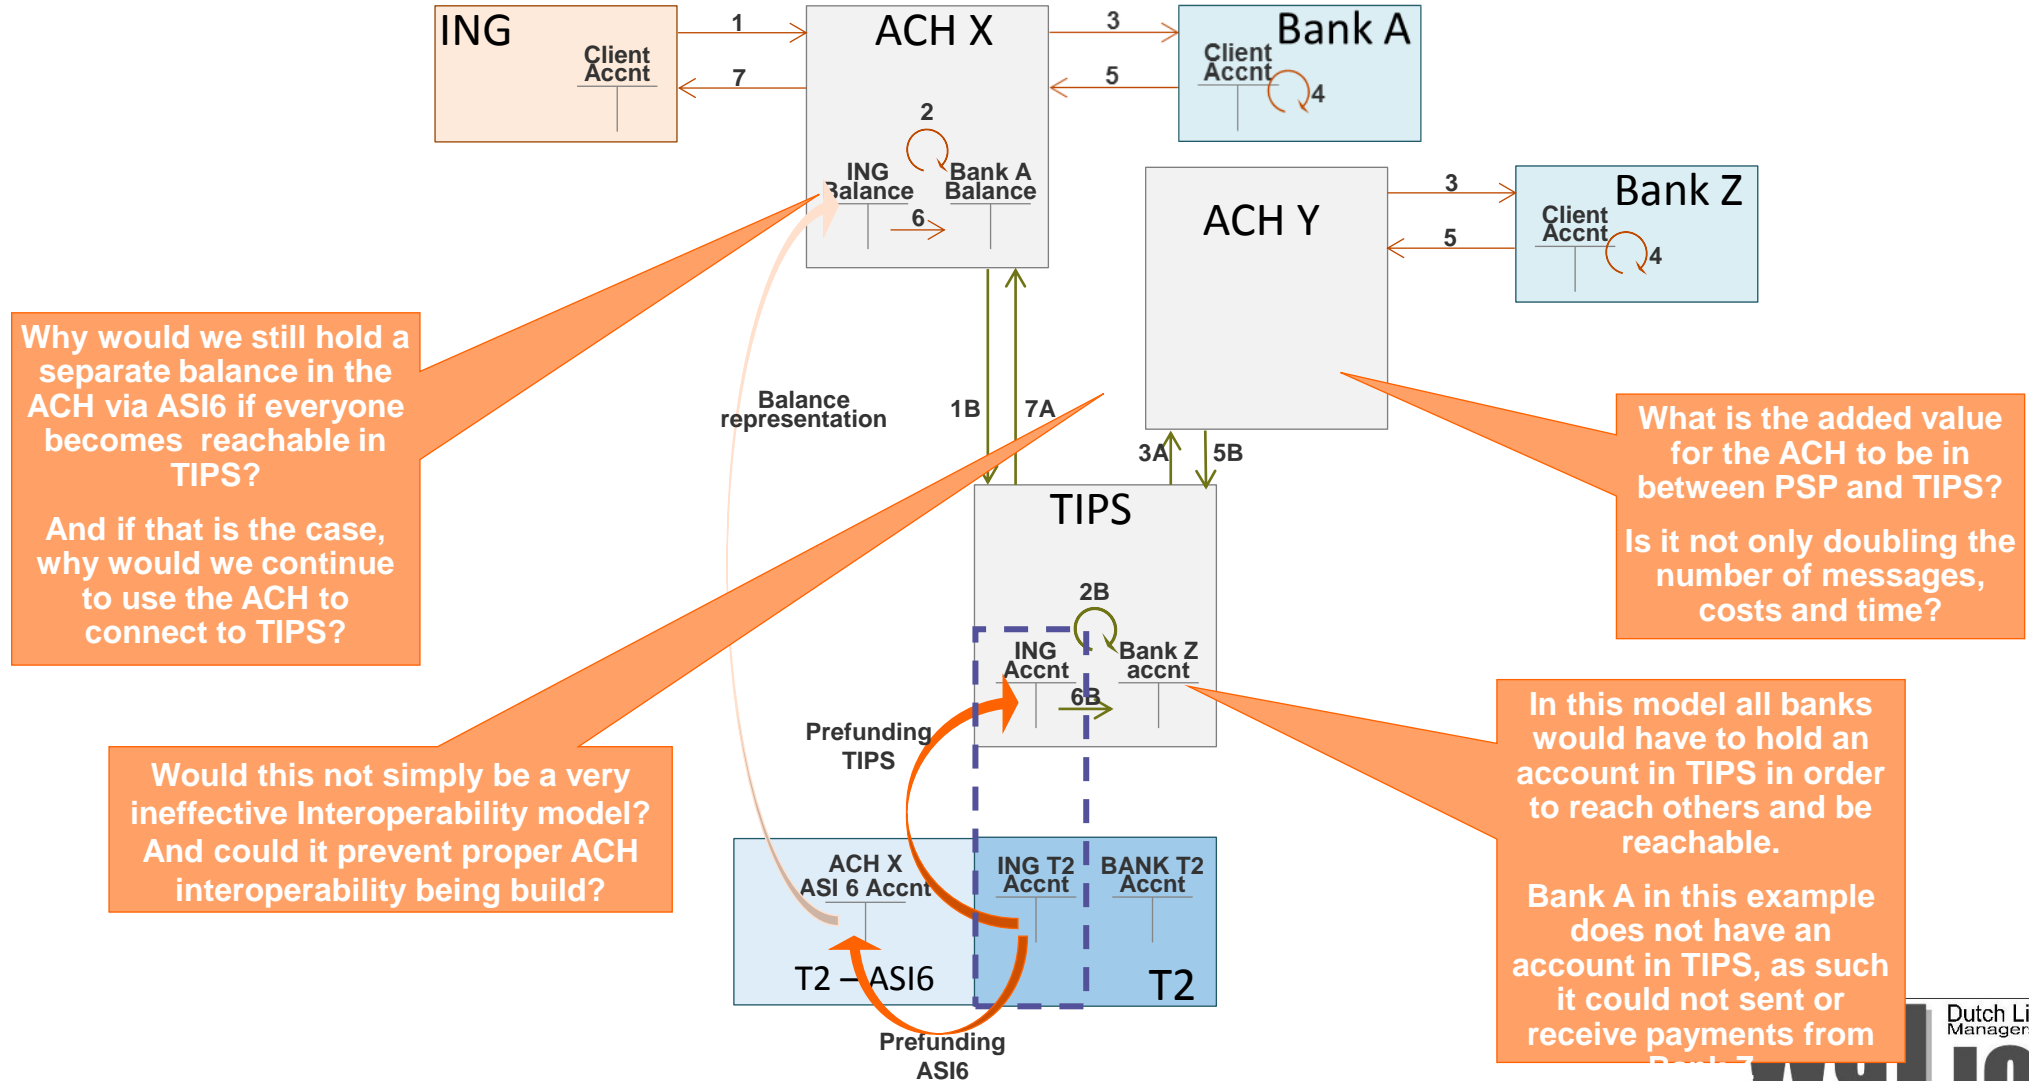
ING
Client Accnt

1
7

ACH X
2
ING Balance
Bank A Balance
6

3
5

Bank A
Client Accnt
4

ACH Y

3
5

Bank Z
Client Accnt
4

Why would we still hold a separate balance in the ACH via ASI6 if everyone becomes reachable in TIPS?

And if that is the case, why would we continue to use the ACH to connect to TIPS?

Balance representation

1B
7A

3A
5B

What is the added value for the ACH to be in between PSP and TIPS?

Is it not only doubling the number of messages, costs and time?

TIPS
2B
ING Accnt
Bank Z accnt
6B

Prefunding TIPS

Would this not simply be a very ineffective Interoperability model? And could it prevent proper ACH interoperability being build?

ACH X ASI 6 Accnt
T2 – ASI6

ING T2 Accnt
BANK T2 Accnt
T2

Prefunding ASI6

In this model all banks would have to hold an account in TIPS in order to reach others and be reachable.

Bank A in this example does not have an account in TIPS, as such it could not sent or receive payments from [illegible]

Dutch Li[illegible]
Manager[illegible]